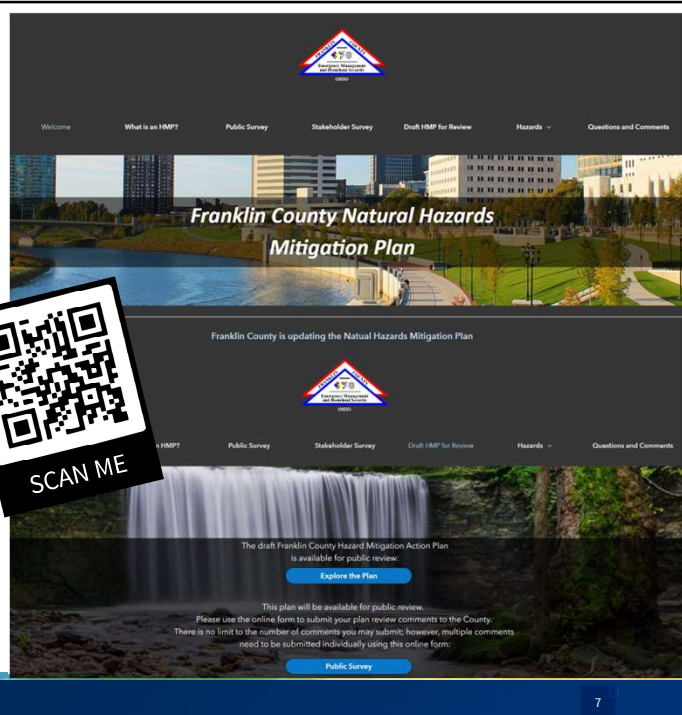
Franklin County Emergency Management and Homeland Security OHIO

Welcome What is an HMP? Public Survey Stakeholder Survey Draft HMP for Review Hazards Questions and Comments

Franklin County Natural Hazards Mitigation Plan

Franklin County is updating the Natual Hazards Mitigation Plan

Franklin County Emergency Management and Homeland Security OHIO

SCAN ME

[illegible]n HMP? Public Survey Stakeholder Survey Draft HMP for Review Hazards Questions and Comments

The draft Franklin County Hazard Mitigation Action Plan is available for public review:

Explore the Plan

This plan will be available for public review.
Please use the online form to submit your plan review comments to the County.
There is no limit to the number of comments you may submit; however, multiple comments need to be submitted individually using this online form:

Public Survey

7